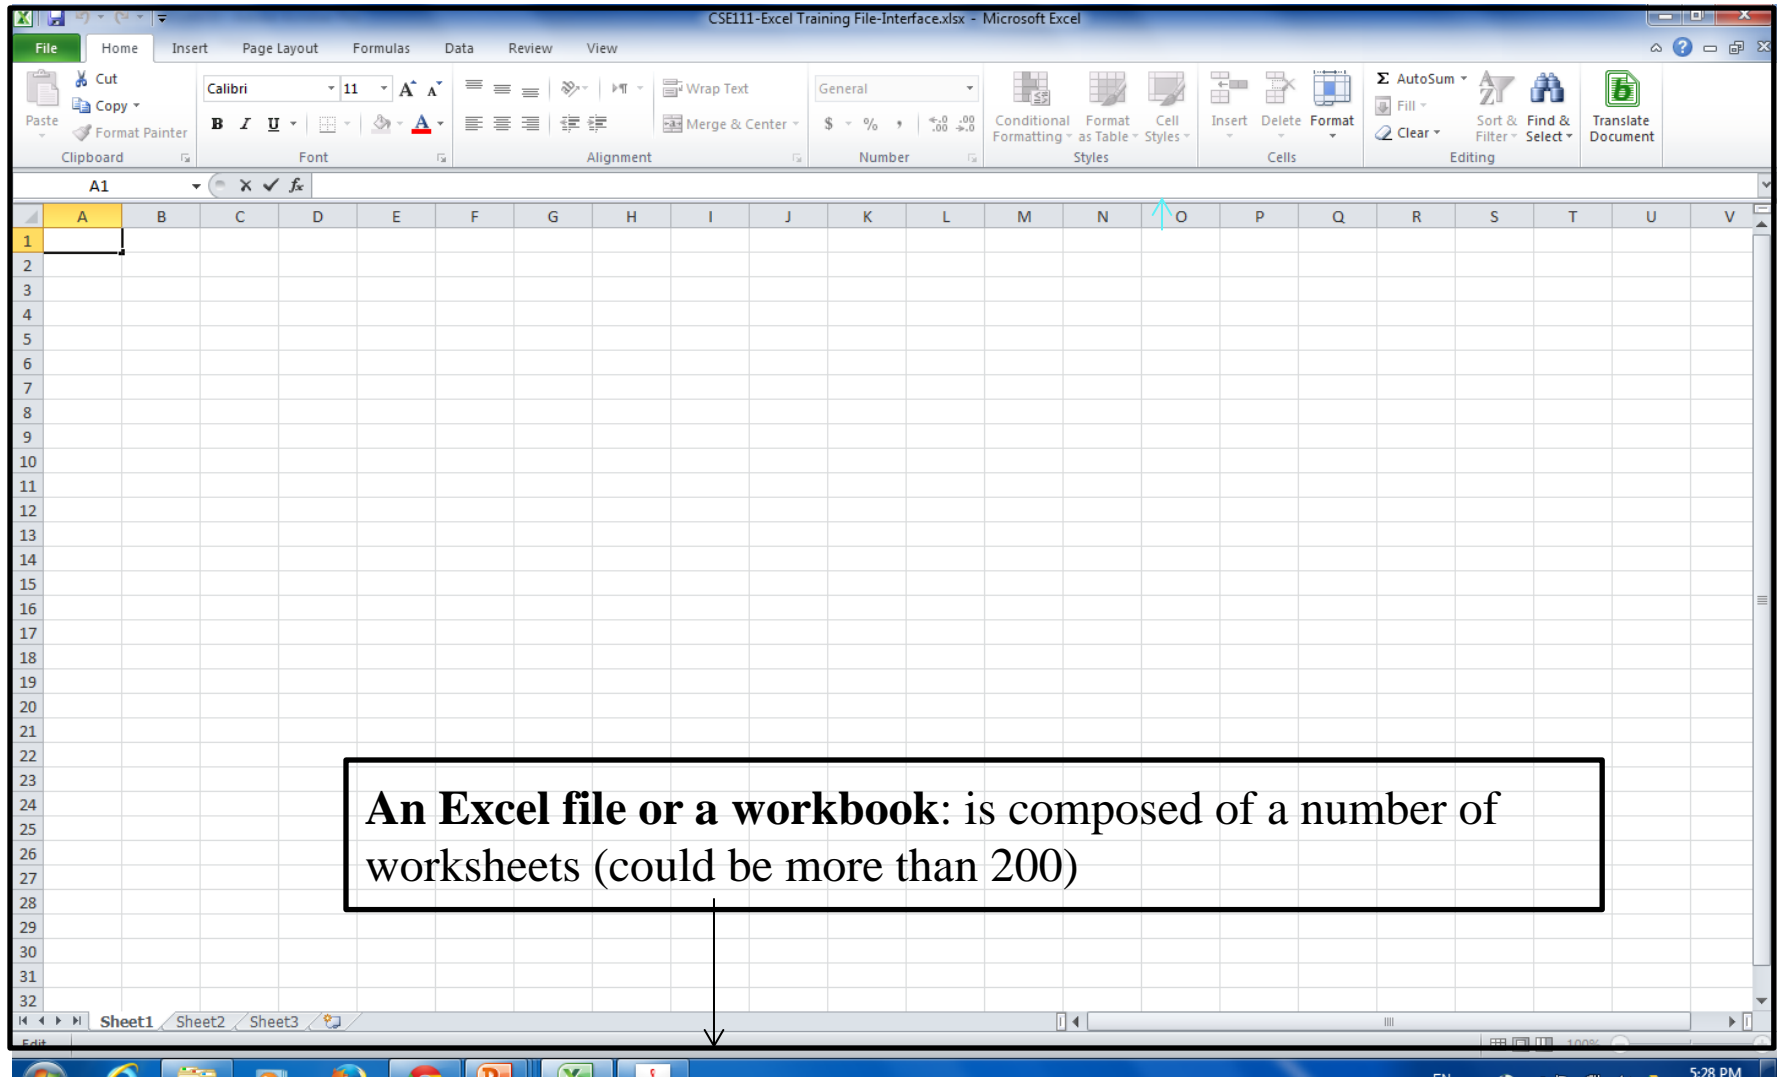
CSE111-Excel Training File-Interface.xlsx - Microsoft Excel

File Home Insert Page Layout Formulas Data Review View

Paste
Cut
Copy
Format Painter
Clipboard

Calibri 11
B I U
Font

Wrap Text
Merge & Center
Alignment

General
$ % ,
Number

Conditional Formatting
Format as Table
Cell Styles
Styles

Insert
Delete
Format
Cells

AutoSum
Fill
Clear
Sort & Filter
Find & Select
Editing

Translate Document

A1

| | A | B | C | D | E | F | G | H | I | J | K | L | M | N | O | P | Q | R | S | T | U | V |
|---|---|---|---|---|---|---|---|---|---|---|---|---|---|---|---|---|---|---|---|---|---|---|
| 1 | | | | | | | | | | | | | | | | | | | | | | |
| 2 | | | | | | | | | | | | | | | | | | | | | | |
| 3 | | | | | | | | | | | | | | | | | | | | | | |

**An Excel file or a workbook**: is composed of a number of worksheets (could be more than 200)

Sheet1 Sheet2 Sheet3

Edit

5:28 PM